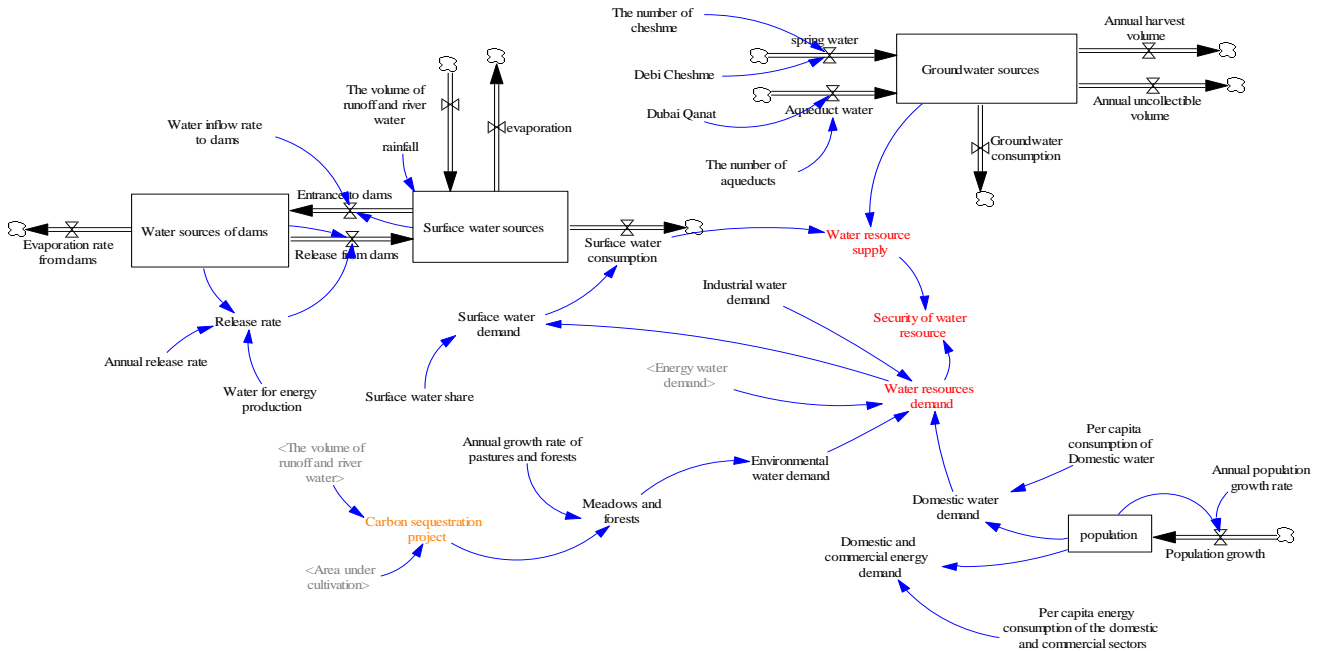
The number of cheshme

spring water

Debi Cheshme

Groundwater sources

Annual harvest volume

Annual uncollectible volume

Dubai Qanat

Aqueduct water

The number of aqueducts

Groundwater consumption

The volume of runoff and river water

evaporation

Water inflow rate to dams

rainfall

Entrance to dams

Water sources of dams

Surface water sources

Surface water consumption

Water resource supply

Evaporation rate from dams

Release from dams

Release rate

Annual release rate

Water for energy production

Surface water demand

Surface water share

Industrial water demand

Security of water resource

<Energy water demand>

Water resources demand

<The volume of runoff and river water>

Carbon sequestration project

<Area under cultivation>

Annual growth rate of pastures and forests

Meadows and forests

Environmental water demand

Per capita consumption of Domestic water

Annual population growth rate

Domestic water demand

population

Population growth

Domestic and commercial energy demand

Per capita energy consumption of the domestic and commercial sectors